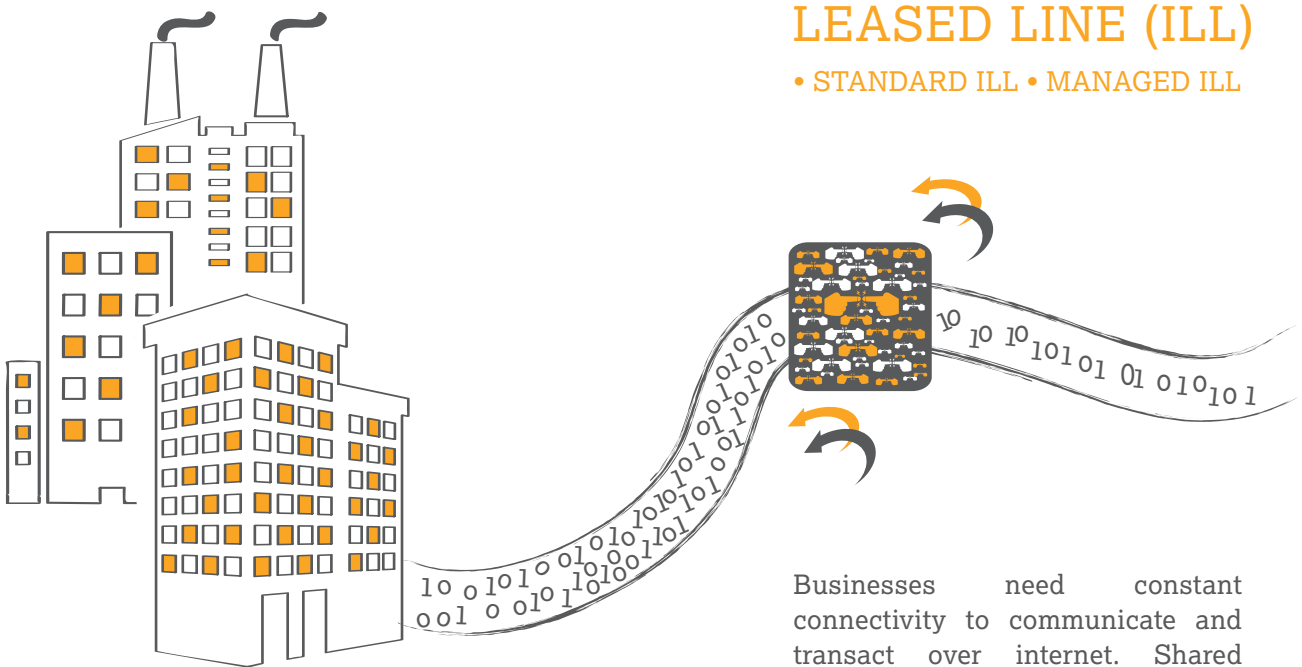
LEASED LINE (ILL)

• STANDARD ILL • MANAGED ILL

10 10 10 101 01 01 010 101

10 0 101 0 01 010 010 1010 1010 101 01 1010 01010 0101

001 0 010 1 0 1001 101 101 01 01 01 010

Businesses need constant connectivity to communicate and transact over internet. Shared